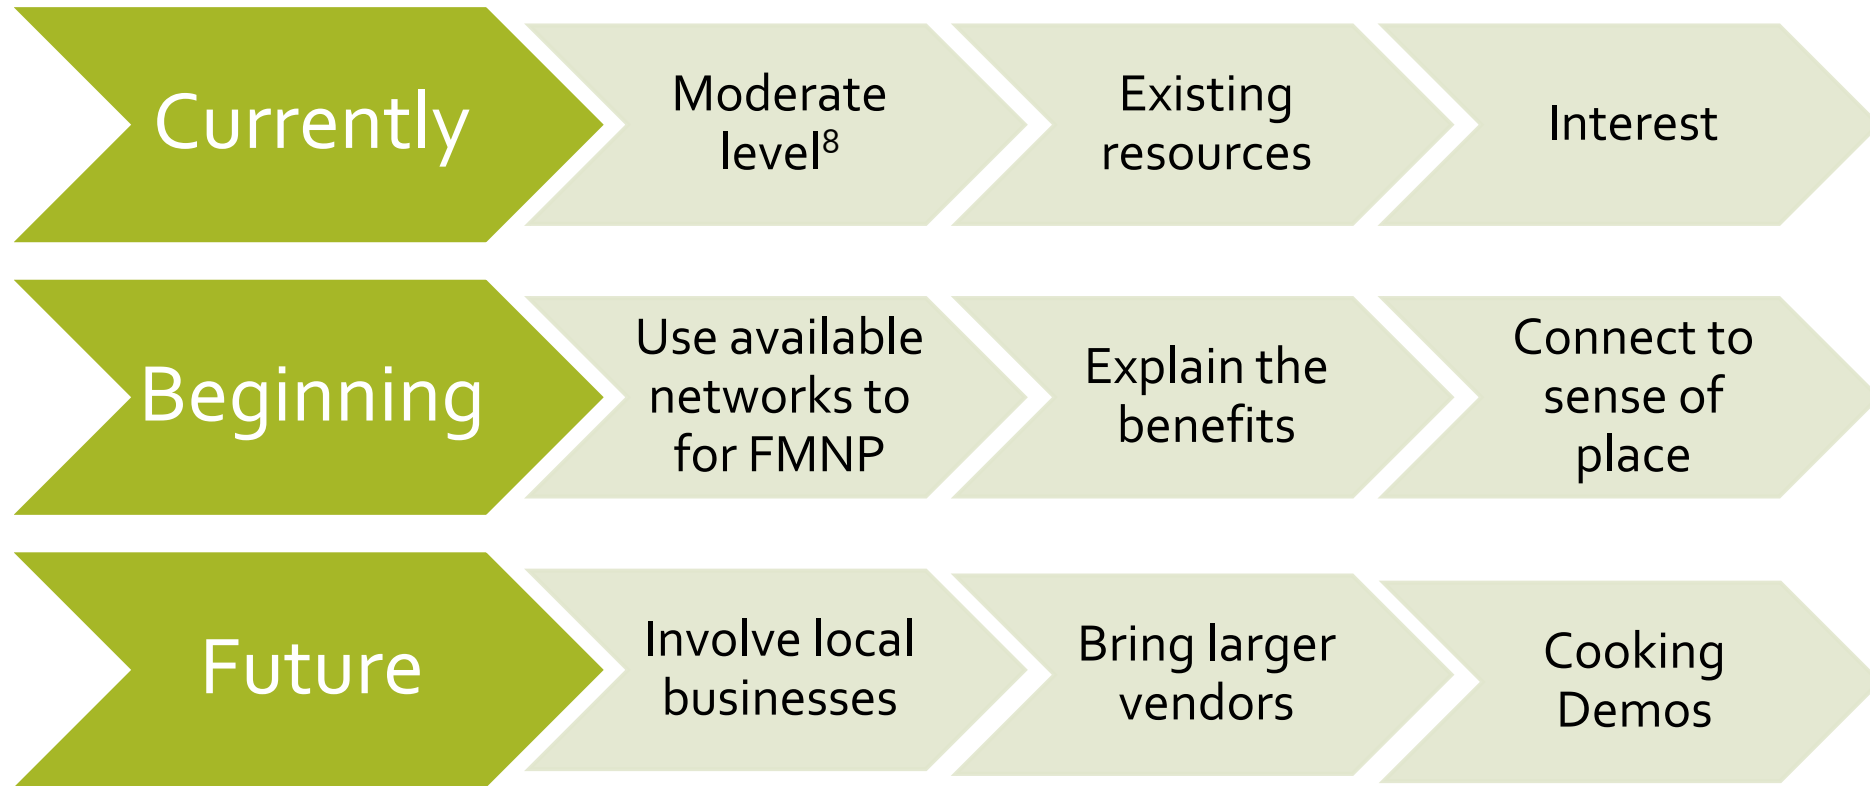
Currently

Moderate level$^{8}$

Existing resources

Interest

Beginning

Use available networks to for FMNP

Explain the benefits

Connect to sense of place

Future

Involve local businesses

Bring larger vendors

Cooking Demos